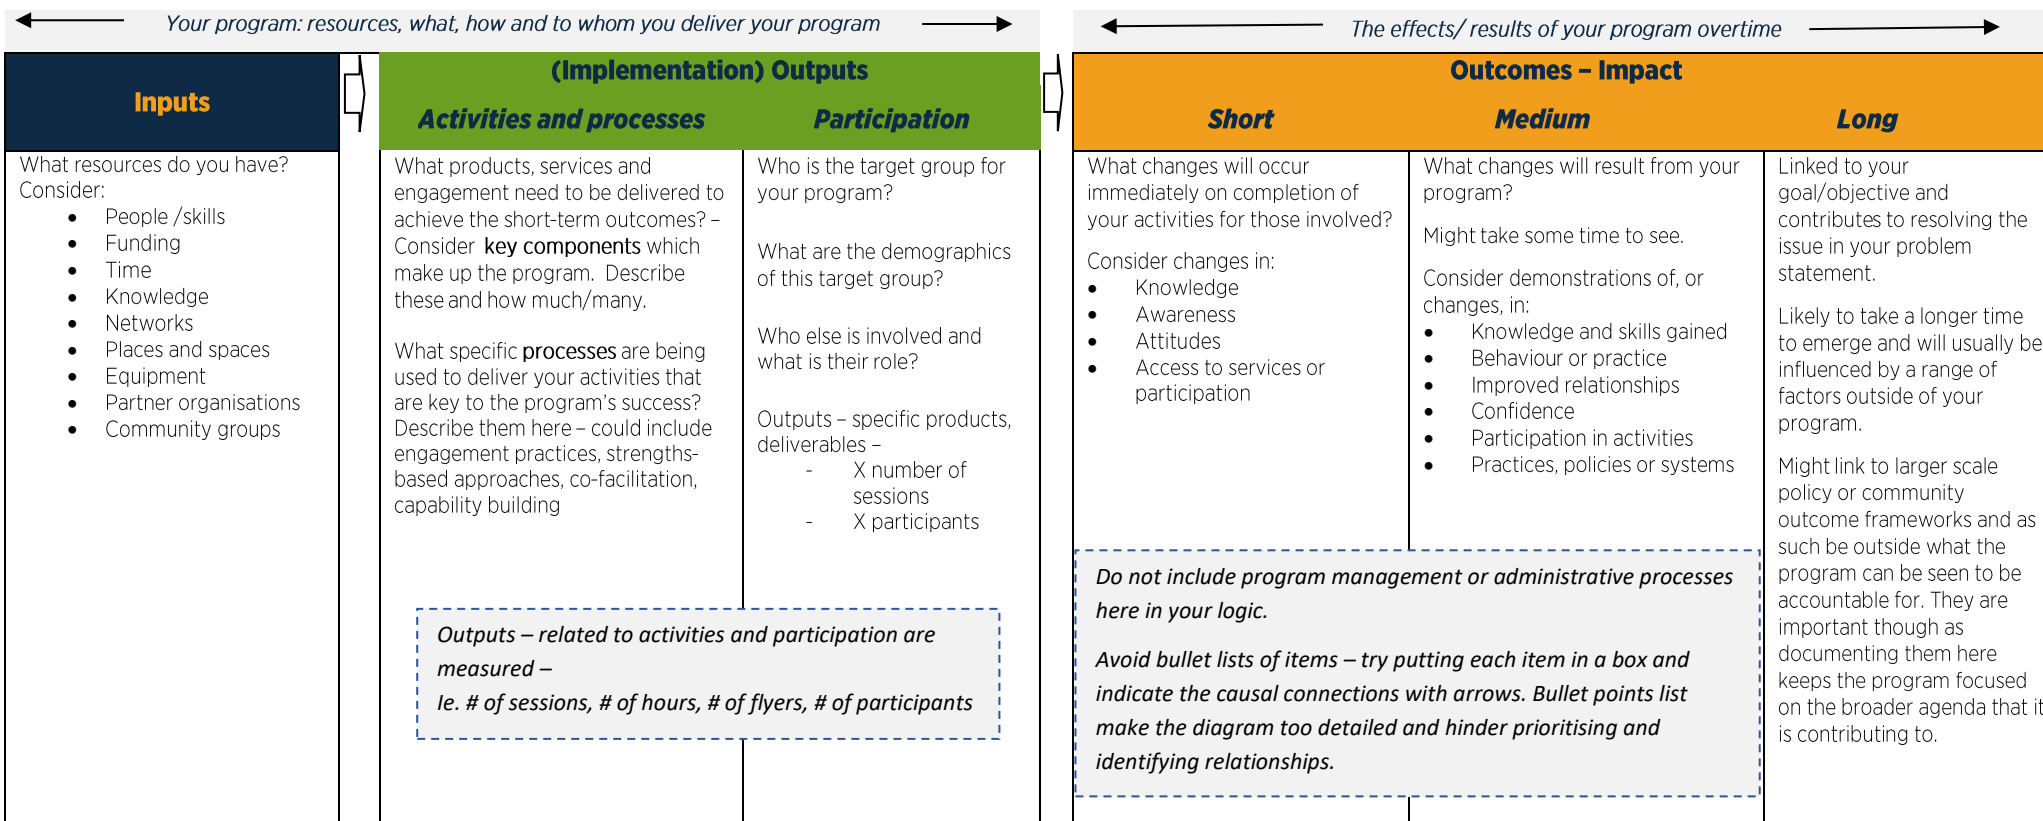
Your program: resources, what, how and to whom you deliver your program

The effects/ results of your program overtime

Inputs

What resources do you have?
Consider:
- People /skills
- Funding
- Time
- Knowledge
- Networks
- Places and spaces
- Equipment
- Partner organisations
- Community groups

(Implementation) Outputs

Activities and processes

What products, services and engagement need to be delivered to achieve the short-term outcomes? – Consider key components which make up the program. Describe these and how much/many.

What specific processes are being used to deliver your activities that are key to the program's success? Describe them here – could include engagement practices, strengths-based approaches, co-facilitation, capability building

Participation

Who is the target group for your program?

What are the demographics of this target group?

Who else is involved and what is their role?

Outputs – specific products, deliverables –
- X number of sessions
- X participants

Outputs – related to activities and participation are measured –
Ie. # of sessions, # of hours, # of flyers, # of participants

Outcomes – Impact

Short

What changes will occur immediately on completion of your activities for those involved?

Consider changes in:
- Knowledge
- Awareness
- Attitudes
- Access to services or participation

Medium

What changes will result from your program?

Might take some time to see.

Consider demonstrations of, or changes, in:
- Knowledge and skills gained
- Behaviour or practice
- Improved relationships
- Confidence
- Participation in activities
- Practices, policies or systems

Long

Linked to your goal/objective and contributes to resolving the issue in your problem statement.

Likely to take a longer time to emerge and will usually be influenced by a range of factors outside of your program.

Might link to larger scale policy or community outcome frameworks and as such be outside what the program can be seen to be accountable for. They are important though as documenting them here keeps the program focused on the broader agenda that it is contributing to.

Do not include program management or administrative processes here in your logic.

Avoid bullet lists of items – try putting each item in a box and indicate the causal connections with arrows. Bullet points list make the diagram too detailed and hinder prioritising and identifying relationships.